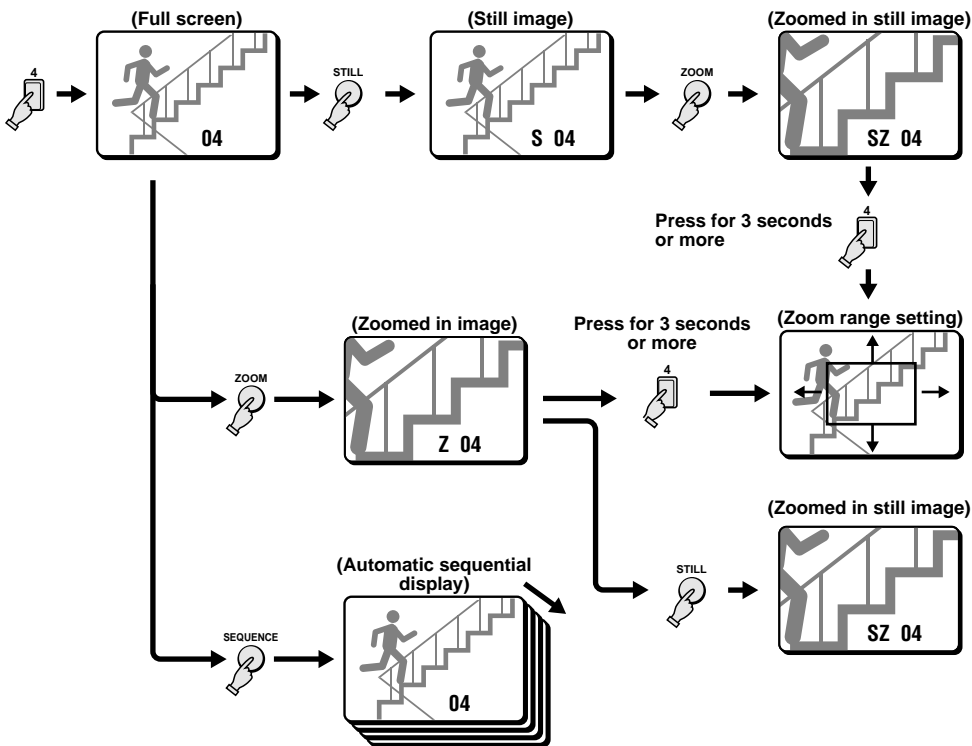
4

(Full screen)

04

STILL

(Still image)

S 04

ZOOM

(Zoomed in still image)

SZ 04

Press for 3 seconds or more

4

(Zoomed in image)

ZOOM

Z 04

Press for 3 seconds or more

4

(Zoom range setting)

(Zoomed in still image)

STILL

SZ 04

(Automatic sequential display)

SEQUENCE

04